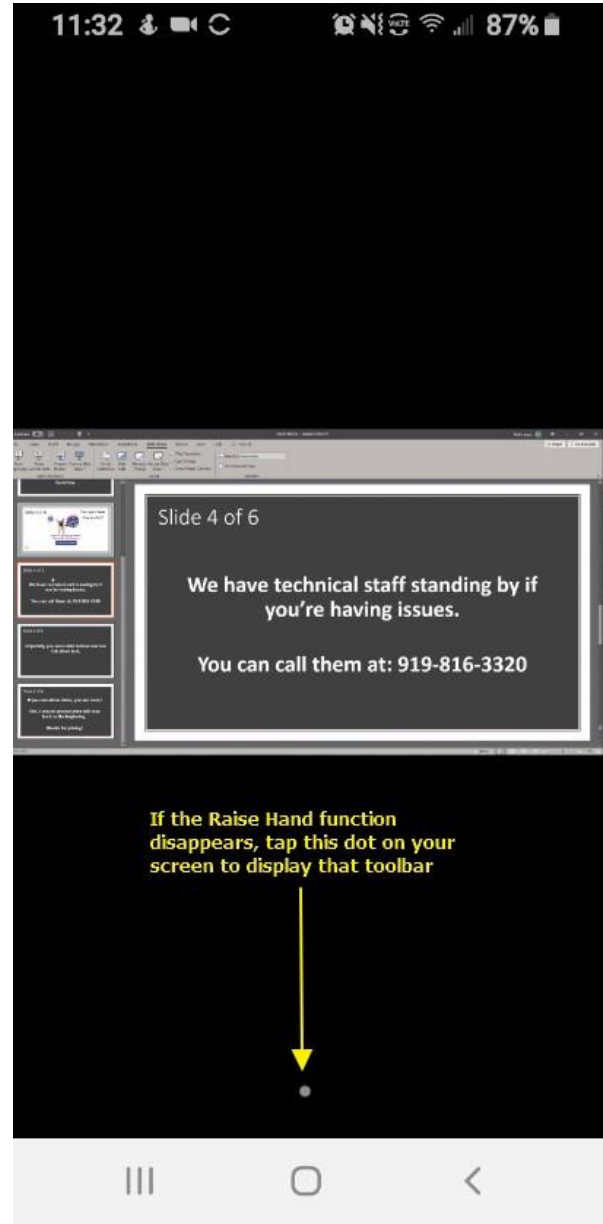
11:32 87%

Slide 4 of 6

We have technical staff standing by if you're having issues.

You can call them at: 919-816-3320

If the Raise Hand function disappears, tap this dot on your screen to display that toolbar